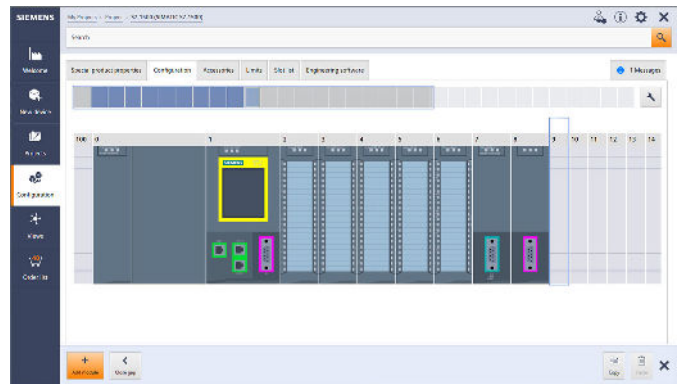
SIEMENS

My Projects > Project > S7-1500 (SIMATIC S7-1500)

Search

Welcome

New device

Projects

Configuration

Views

Order list

Select product properties | Configuration | Accessories | Limits | Slot list | Engineering software

1 Messages

100 | 0 | 1 | 2 | 3 | 4 | 5 | 6 | 7 | 8 | 9 | 10 | 11 | 12 | 13 | 14

SIEMENS

Add module

Overview

Copy

Delete